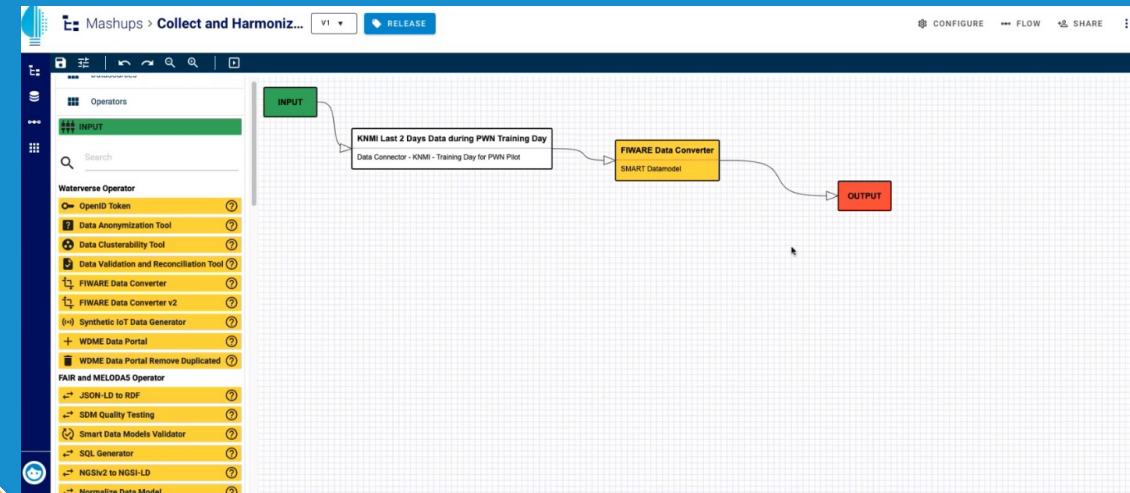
Mashups > Collect and Harmoniz...

V1

RELEASE

CONFIGURE

FLOW

SHARE

Datasources

Operators

INPUT

Search

Waterverse Operator

OpenID Token

Data Anonymization Tool

Data Clusterability Tool

Data Validation and Reconciliation Tool

FIWARE Data Converter

FIWARE Data Converter v2

Synthetic IoT Data Generator

WDME Data Portal

WDME Data Portal Remove Duplicated

FAIR and MELODA5 Operator

JSON-LD to RDF

SDM Quality Testing

Smart Data Models Validator

SQL Generator

NGSIv2 to NGSI-LD

Normalize Data Model

INPUT

KNMI Last 2 Days Data during PWN Training Day

Data Connector - KNMI - Training Day for PWN Pilot

FIWARE Data Converter

SMART Datamodel

OUTPUT